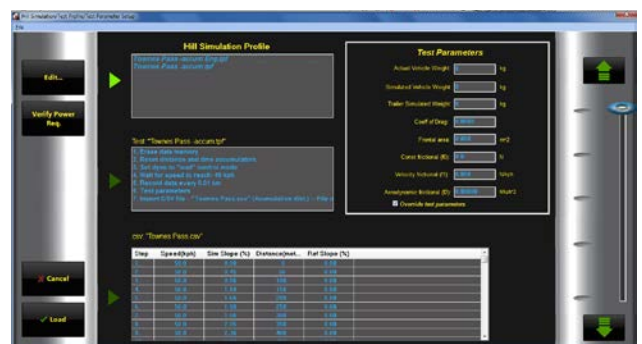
Hill Simulation/Test Profile/Test Parameter Setup
File

Edit...

Verify Power Req.

Cancel

Load

Hill Simulation Profile

Townes Pass -accum.tpf
Townes Pass -accum.tpf

Test: "Townes Pass -accum.tpf"

1. Erase data memory
2. Reset distance and time accumulators
3. Set dyno to "road" control mode
4. Wait for speed to reach 40 kph
5. Record data every 0.01 km
6. Test parameters
7. Import CSV file - "Townes Pass.csv" (Accumulative dist.) - Hill s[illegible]

csv: "Townes Pass.csv"

| Step | Speed(kph) | Site Slope (%) | Distance(met... | Ref Slope (%) |
|---|---|---|---|---|
| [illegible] | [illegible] | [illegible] | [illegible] | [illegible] |

Test Parameters

Actual Vehicle Weight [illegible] kg

Simulated Vehicle Weight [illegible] kg

Trailer Simulated Weight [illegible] kg

Coeff of Drag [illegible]

Frontal area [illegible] m2

Const frictional (f0) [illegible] N

Velocity frictional (f1) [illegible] N/kph

Aerodynamic frictional (f2) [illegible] N/kph2

Override test parameters